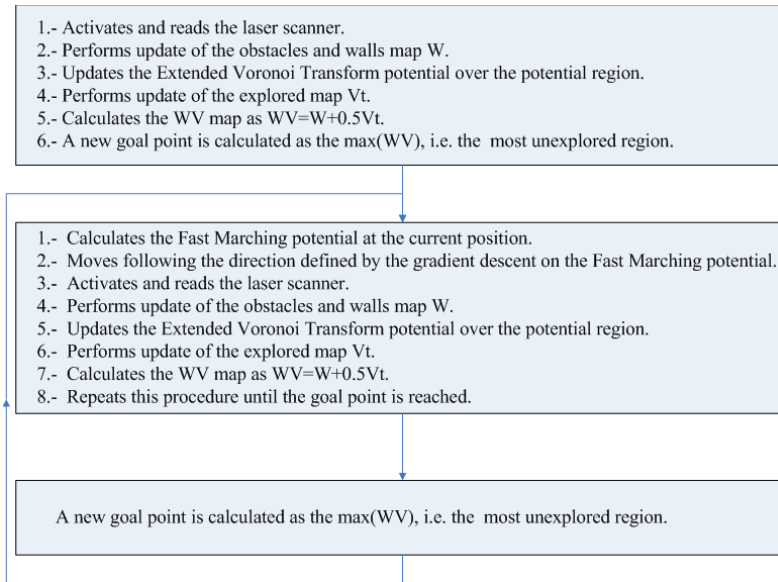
1.- Activates and reads the laser scanner.
2.- Performs update of the obstacles and walls map W.
3.- Updates the Extended Voronoi Transform potential over the potential region.
4.- Performs update of the explored map Vt.
5.- Calculates the WV map as WV=W+0.5Vt.
6.- A new goal point is calculated as the max(WV), i.e. the most unexplored region.

1.- Calculates the Fast Marching potential at the current position.
2.- Moves following the direction defined by the gradient descent on the Fast Marching potential.
3.- Activates and reads the laser scanner.
4.- Performs update of the obstacles and walls map W.
5.- Updates the Extended Voronoi Transform potential over the potential region.
6.- Performs update of the explored map Vt.
7.- Calculates the WV map as WV=W+0.5Vt.
8.- Repeats this procedure until the goal point is reached.

A new goal point is calculated as the max(WV), i.e. the most unexplored region.